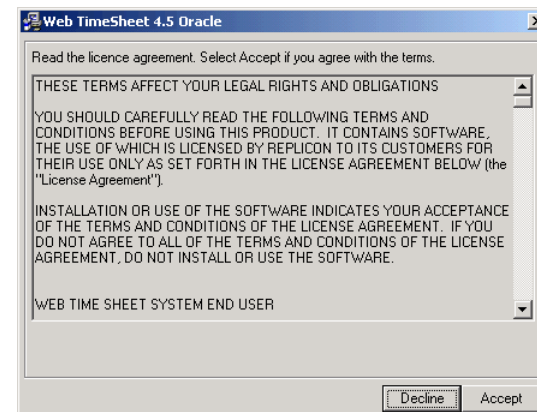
Web TimeSheet 4.5 Oracle

Read the licence agreement. Select Accept if you agree with the terms.

THESE TERMS AFFECT YOUR LEGAL RIGHTS AND OBLIGATIONS

YOU SHOULD CAREFULLY READ THE FOLLOWING TERMS AND CONDITIONS BEFORE USING THIS PRODUCT. IT CONTAINS SOFTWARE, THE USE OF WHICH IS LICENSED BY REPLICON TO ITS CUSTOMERS FOR THEIR USE ONLY AS SET FORTH IN THE LICENSE AGREEMENT BELOW (the "License Agreement").

INSTALLATION OR USE OF THE SOFTWARE INDICATES YOUR ACCEPTANCE OF THE TERMS AND CONDITIONS OF THE LICENSE AGREEMENT. IF YOU DO NOT AGREE TO ALL OF THE TERMS AND CONDITIONS OF THE LICENSE AGREEMENT, DO NOT INSTALL OR USE THE SOFTWARE.

WEB TIME SHEET SYSTEM END USER

Decline

Accept